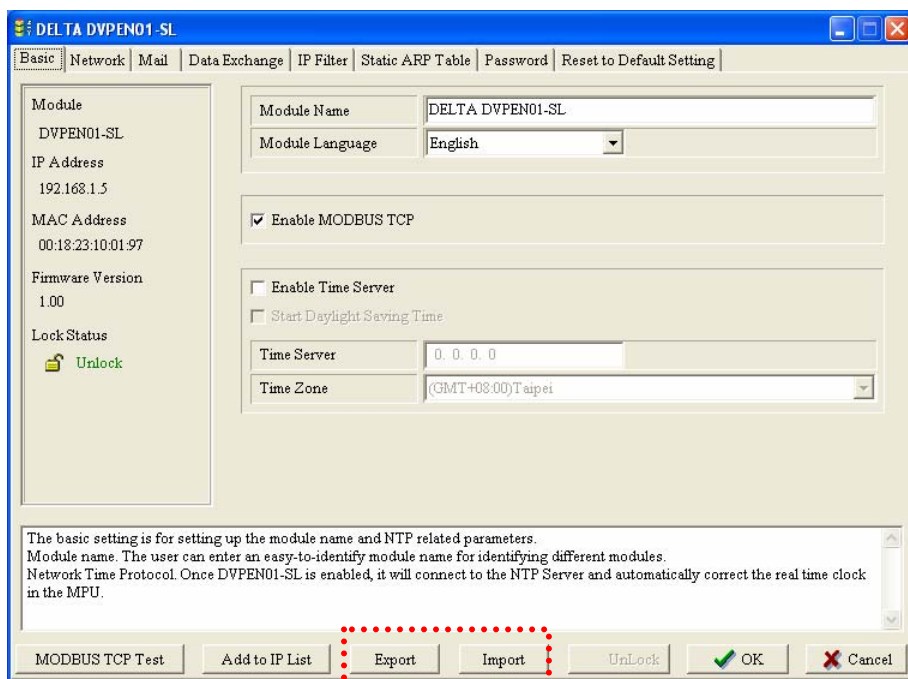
DELTA DVPEN01-SL

Basic | Network | Mail | Data Exchange | IP Filter | Static ARP Table | Password | Reset to Default Setting

Module
DVPEN01-SL
IP Address
192.168.1.5
MAC Address
00:18:23:10:01:97
Firmware Version
1.00
Lock Status
Unlock

| Module Name | DELTA DVPEN01-SL |
|---|---|
| Module Language | English |

Enable MODBUS TCP

Enable Time Server
Start Daylight Saving Time

| Time Server | 0. 0. 0. 0 |
|---|---|
| Time Zone | (GMT+08:00)Taipei |

The basic setting is for setting up the module name and NTP related parameters.
Module name. The user can enter an easy-to-identify module name for identifying different modules.
Network Time Protocol. Once DVPEN01-SL is enabled, it will connect to the NTP Server and automatically correct the real time clock in the MPU.

MODBUS TCP Test | Add to IP List | Export | Import | UnLock | OK | Cancel